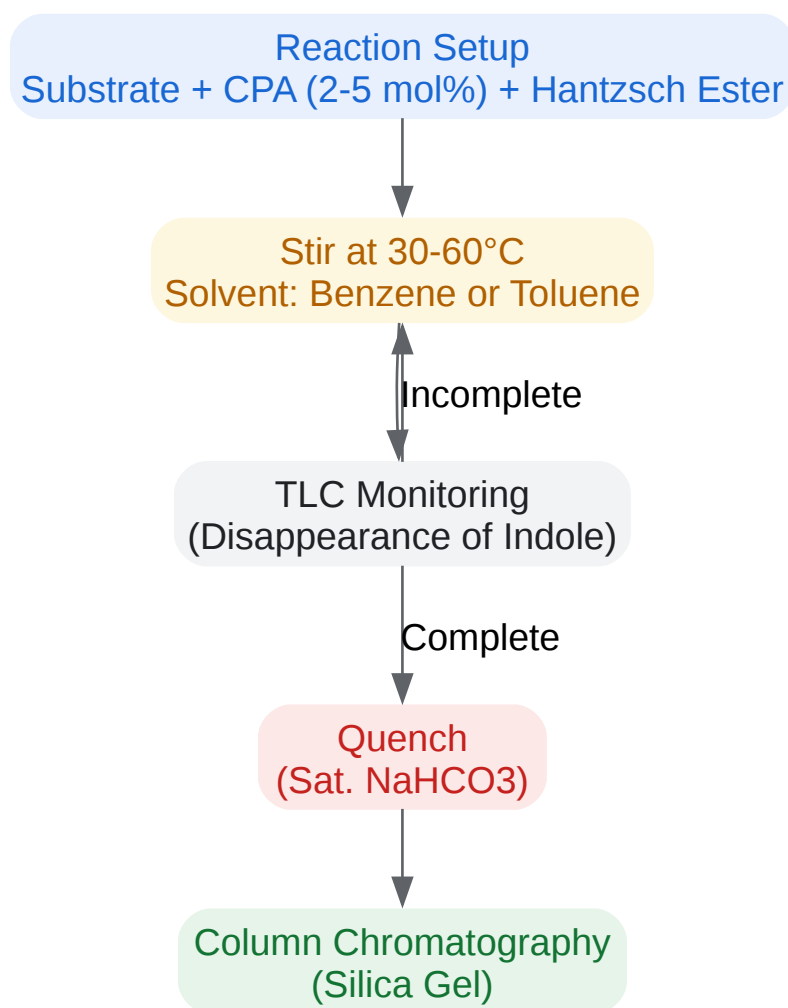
Reaction Setup
Substrate + CPA (2-5 mol%) + Hantzsch Ester

Stir at 30-60°C
Solvent: Benzene or Toluene

Incomplete

TLC Monitoring
(Disappearance of Indole)

Complete

Quench
(Sat. NaHCO3)

Column Chromatography
(Silica Gel)